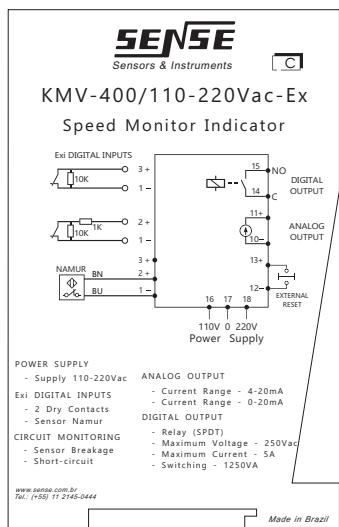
SENSE
Sensors & Instruments
C

KMV-400/110-220Vac-Ex

Speed Monitor Indicator

Exi DIGITAL INPUTS
3+
1−
10K
2+
1−
1K
10K
NAMUR
BN
BU
3+
2+
1−
15
NO
14
C
DIGITAL OUTPUT
11+
10−
ANALOG OUTPUT
13+
12−
EXTERNAL RESET
16 17 18
110V 0 220V
Power Supply

POWER SUPPLY
- Supply 110-220Vac
Exi DIGITAL INPUTS
- 2 Dry Contacts
- Sensor Namur
CIRCUIT MONITORING
- Sensor Breakage
- Short-circuit

ANALOG OUTPUT
- Current Range - 4-20mA
- Current Range - 0-20mA
DIGITAL OUTPUT
- Relay (SPDT)
- Maximum Voltage - 250Vac
- Maximum Current - 5A
- Switching - 1250VA

www.sense.com.br
Tel.: (+55) 11 2145-0444

Made in Brazil